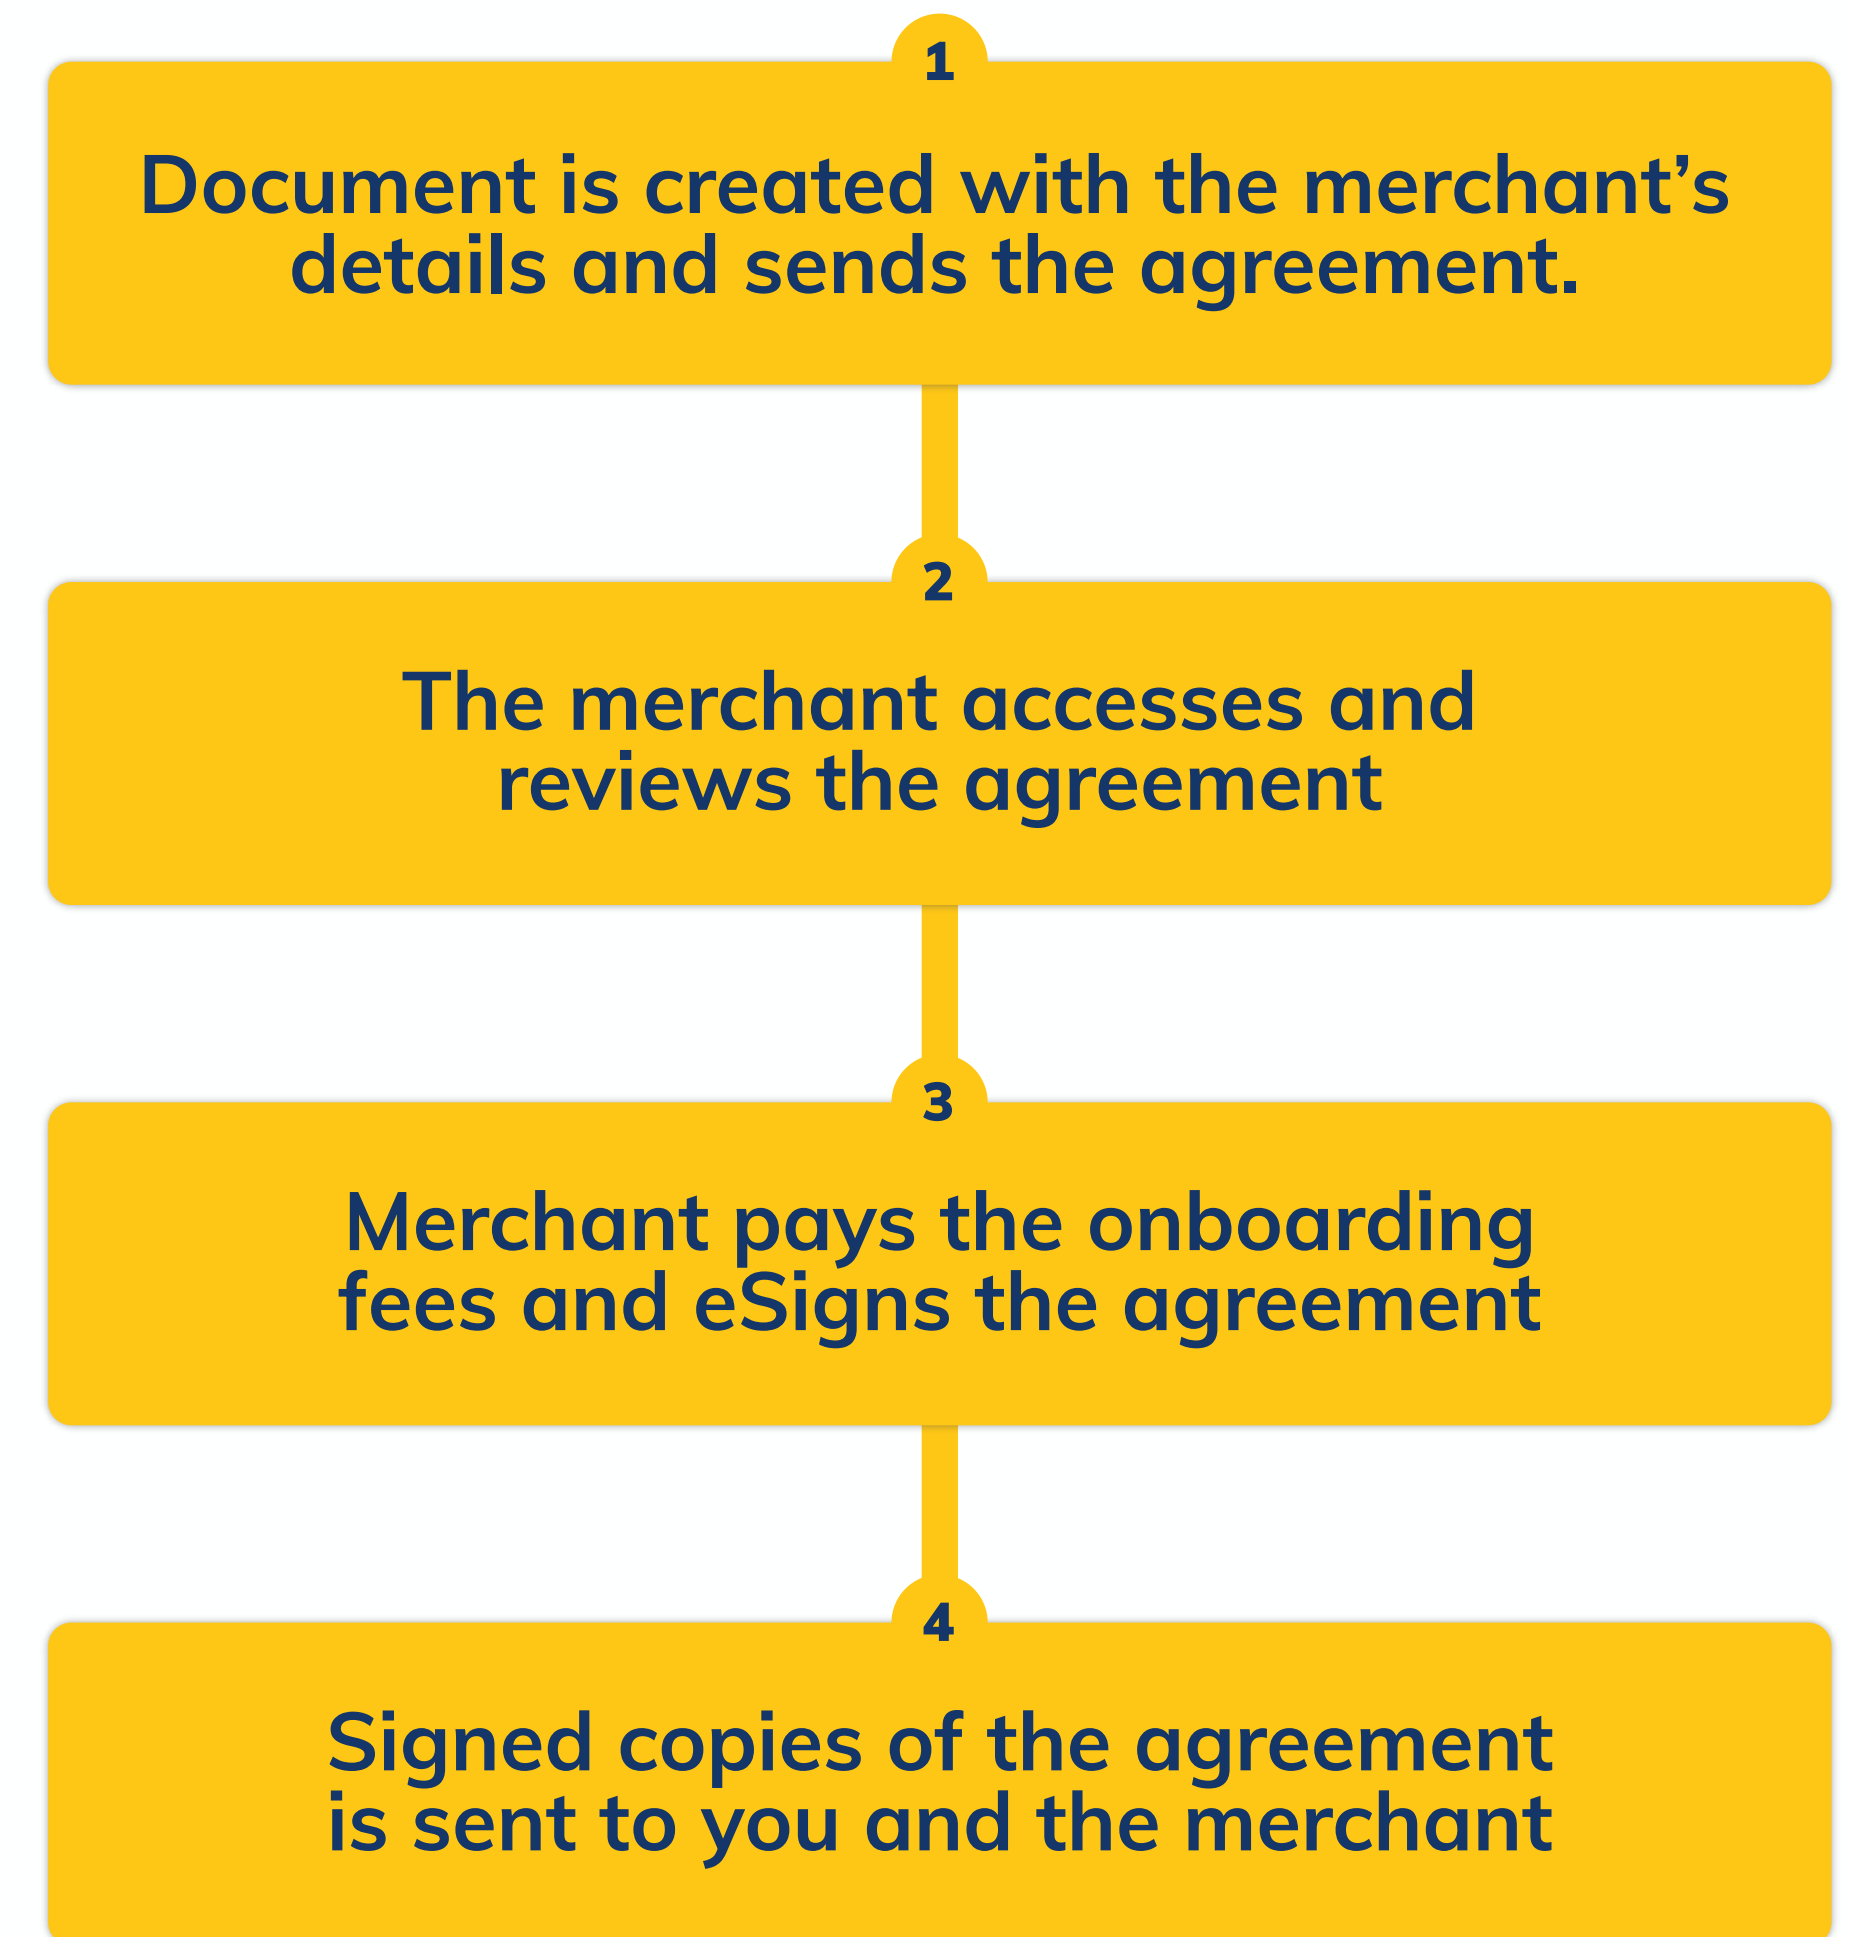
1

Document is created with the merchant’s details and sends the agreement.

2

The merchant accesses and reviews the agreement

3

Merchant pays the onboarding fees and eSigns the agreement

4

Signed copies of the agreement is sent to you and the merchant